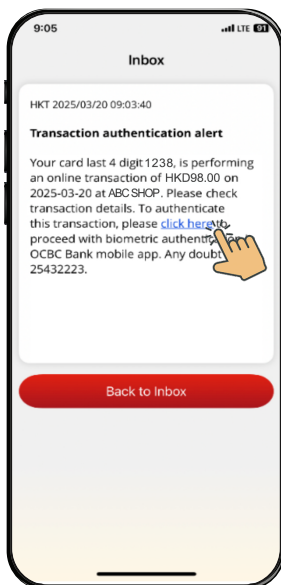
9:05

LTE 91

Inbox

HKT 2025/03/20 09:03:40

Transaction authentication alert

Your card last 4 digit 1238, is performing an online transaction of HKD98.00 on 2025-03-20 at ABC SHOP. Please check transaction details. To authenticate this transaction, please click here to proceed with biometric authentic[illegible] OCBC Bank mobile app. Any doubt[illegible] 25432223.

Back to Inbox